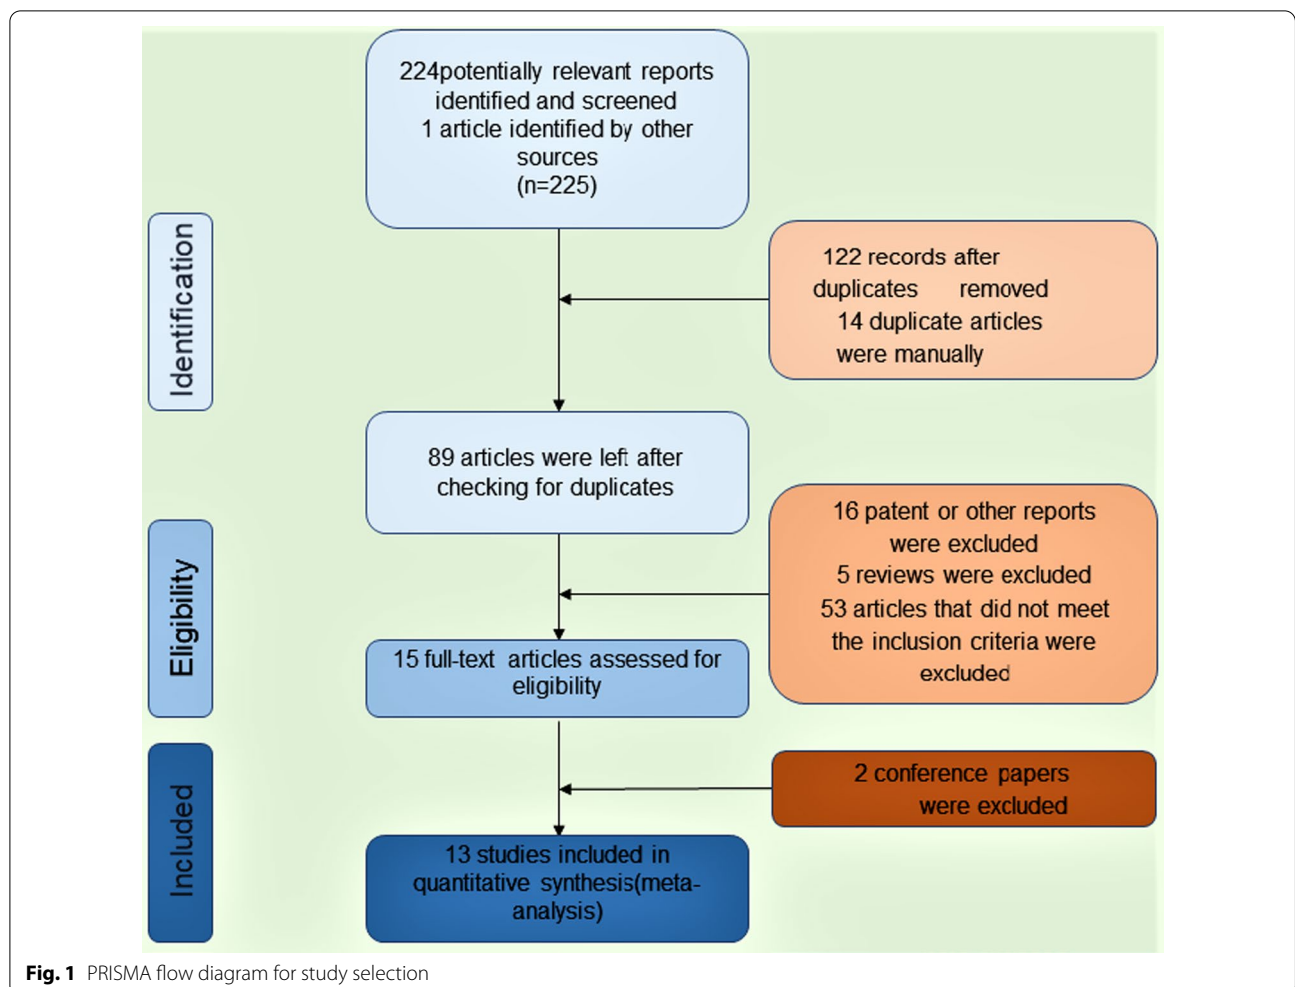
Identification

224potentially relevant reports identified and screened
1 article identified by other sources
(n=225)

122 records after duplicates removed
14 duplicate articles were manually

89 articles were left after checking for duplicates

Eligibility

16 patent or other reports were excluded
5 reviews were excluded
53 articles that did not meet the inclusion criteria were excluded

15 full-text articles assessed for eligibility

Included

2 conference papers were excluded

13 studies included in quantitative synthesis(meta-analysis)

Fig. 1 PRISMA flow diagram for study selection